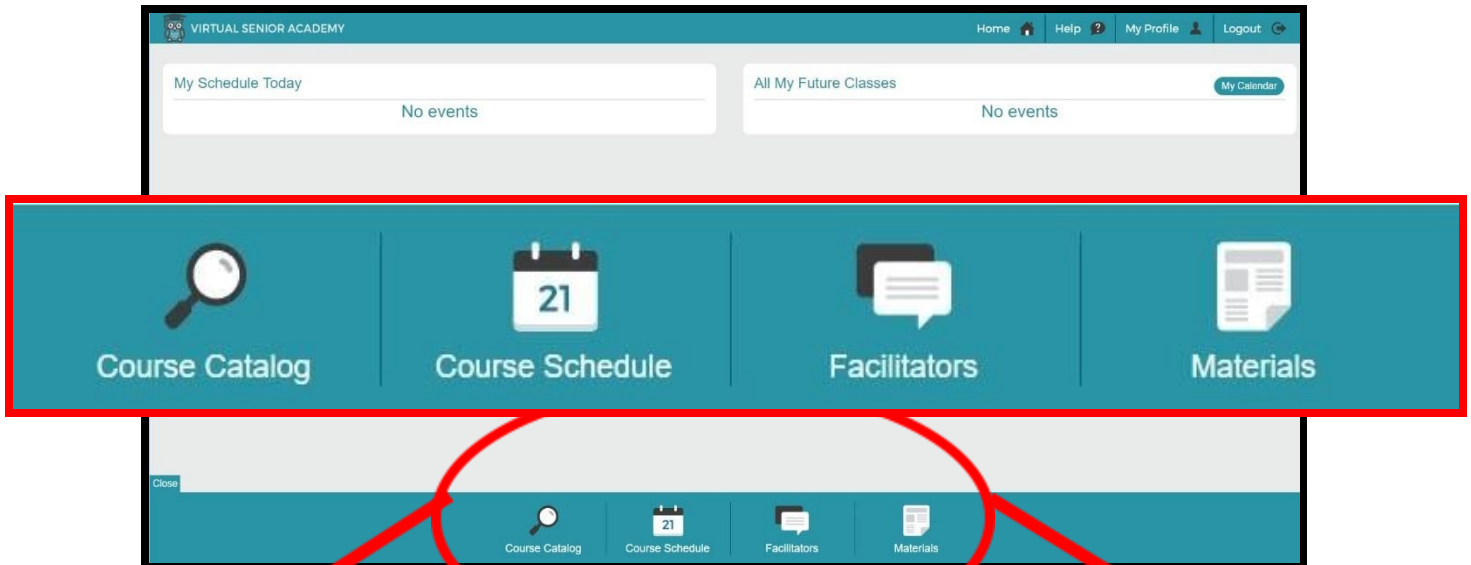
VIRTUAL SENIOR ACADEMY

Home Help My Profile Logout

My Schedule Today
No events

All My Future Classes
My Calendar
No events

Course Catalog
21
Course Schedule
Facilitators
Materials

Close

Course Catalog
21
Course Schedule
Facilitators
Materials